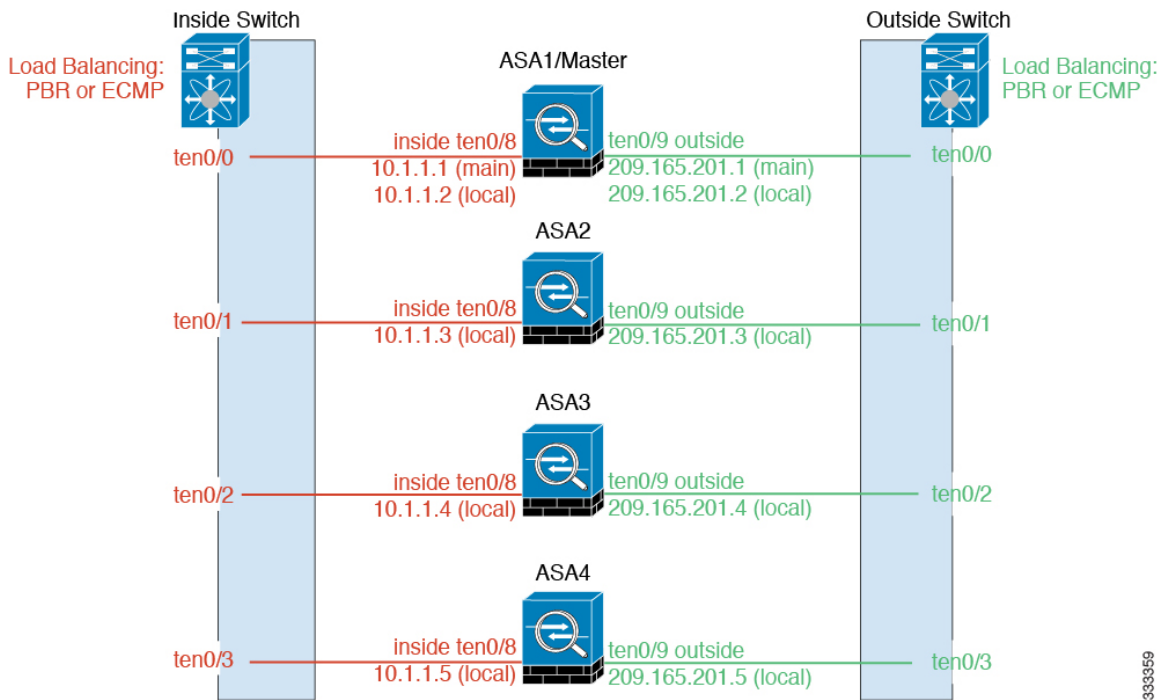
Inside Switch

Outside Switch

Load Balancing: PBR or ECMP

Load Balancing: PBR or ECMP

ASA1/Master

ten0/0

inside ten0/8
10.1.1.1 (main)
10.1.1.2 (local)

ten0/9 outside
209.165.201.1 (main)
209.165.201.2 (local)

ten0/0

ASA2

ten0/1

inside ten0/8
10.1.1.3 (local)

ten0/9 outside
209.165.201.3 (local)

ten0/1

ASA3

ten0/2

inside ten0/8
10.1.1.4 (local)

ten0/9 outside
209.165.201.4 (local)

ten0/2

ASA4

ten0/3

inside ten0/8
10.1.1.5 (local)

ten0/9 outside
209.165.201.5 (local)

ten0/3

333359